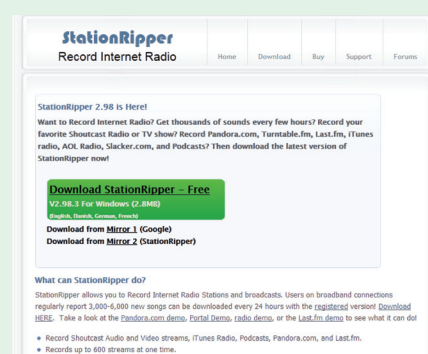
StationRipper
Record Internet Radio

Home Download Buy Support Forums

StationRipper 2.98 is Here!
Want to Record Internet Radio? Get thousands of sounds every few hours? Record your favorite Shoutcast Radio or TV show? Record Pandora.com, Turntable.fm, Last.fm, iTunes radio, AOL Radio, Slacker.com, and Podcasts? Then download the latest version of StationRipper now!

Download StationRipper - Free
V2.98.3 For Windows (2.8MB)
(English, Danish, German, French)

Download from Mirror 1 (Google)
Download from Mirror 2 (StationRipper)

What can StationRipper do?
StationRipper allows you to Record Internet Radio Stations and broadcasts. Users on broadband connections regularly report 3,000-6,000 new songs can be downloaded every 24 hours with the registered version! Download HERE. Take a look at the Pandora.com demo, Portal Demo, radio demo, or the Last.fm demo to see what it can do!

• Record Shoutcast Audio and Video streams, iTunes Radio, Podcasts, Pandora.com, and Last.fm.
• Records up to 600 streams at one time.